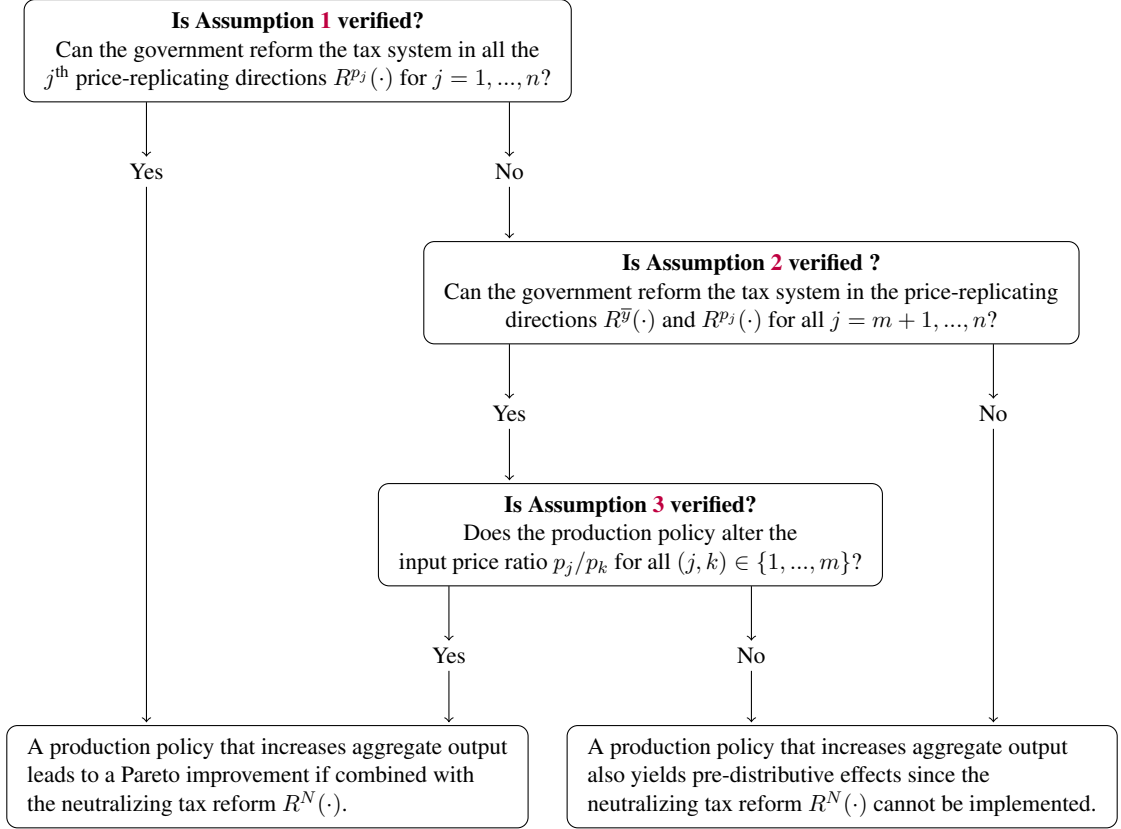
**Is Assumption 1 verified?**
Can the government reform the tax system in all the $j^{\text{th}}$ price-replicating directions $R^{p_j}(\cdot)$ for $j = 1, ..., n$?

Yes

No

**Is Assumption 2 verified ?**
Can the government reform the tax system in the price-replicating directions $R^{\overline{y}}(\cdot)$ and $R^{p_j}(\cdot)$ for all $j = m+1, ..., n$?

Yes

No

**Is Assumption 3 verified?**
Does the production policy alter the input price ratio $p_j/p_k$ for all $(j,k) \in \{1, ..., m\}$?

Yes

No

A production policy that increases aggregate output leads to a Pareto improvement if combined with the neutralizing tax reform $R^N(\cdot)$.

A production policy that increases aggregate output also yields pre-distributive effects since the neutralizing tax reform $R^N(\cdot)$ cannot be implemented.